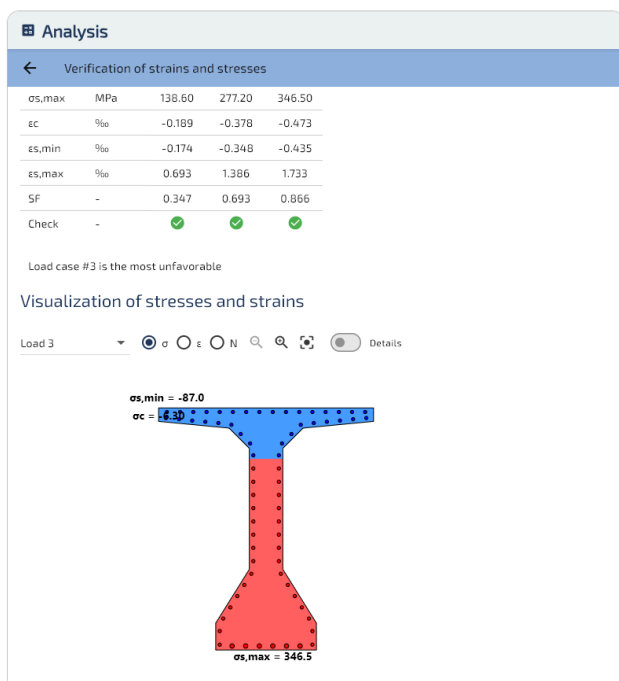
Analysis

Verification of strains and stresses

| σs,max | MPa | 138.60 | 277.20 | 346.50 |
|---|---|---|---|---|
| εc | ‰ | -0.189 | -0.378 | -0.473 |
| εs,min | ‰ | -0.174 | -0.348 | -0.435 |
| εs,max | ‰ | 0.693 | 1.386 | 1.733 |
| SF | - | 0.347 | 0.693 | 0.866 |
| Check | - | ✓ | ✓ | ✓ |

Load case #3 is the most unfavorable

Visualization of stresses and strains

Load 3 σ ε N Details

σs,min = -87.0
σc = -6.30

σs,max = 346.5